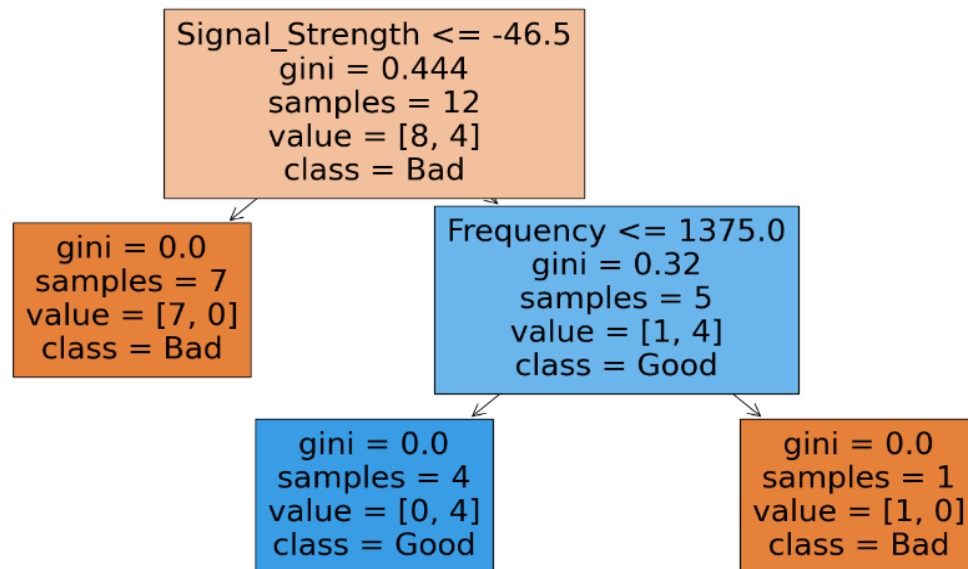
Signal_Strength <= -46.5
gini = 0.444
samples = 12
value = [8, 4]
class = Bad

gini = 0.0
samples = 7
value = [7, 0]
class = Bad

Frequency <= 1375.0
gini = 0.32
samples = 5
value = [1, 4]
class = Good

gini = 0.0
samples = 4
value = [0, 4]
class = Good

gini = 0.0
samples = 1
value = [1, 0]
class = Bad